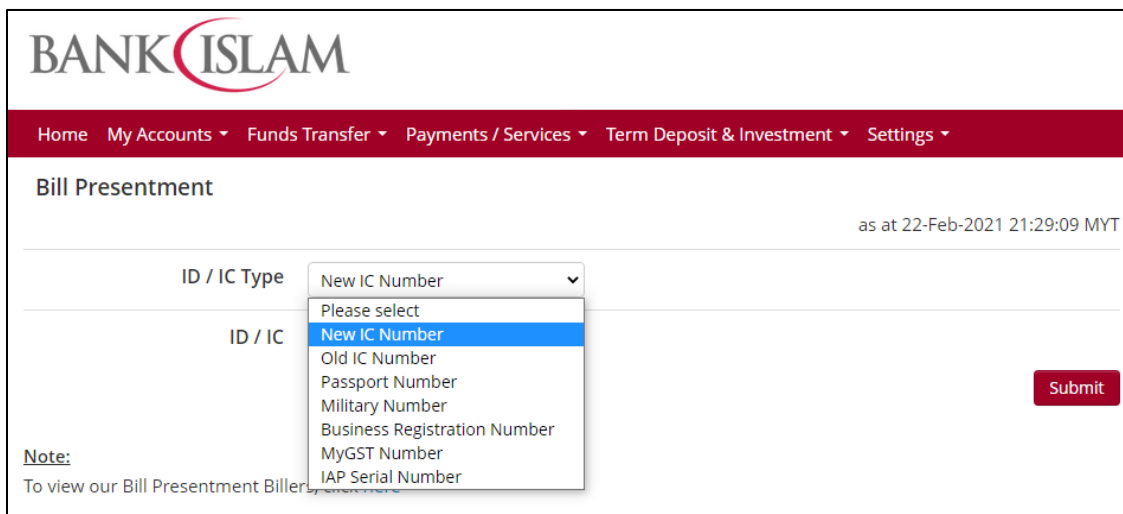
BANK ISLAM

Home My Accounts ▾ Funds Transfer ▾ Payments / Services ▾ Term Deposit & Investment ▾ Settings ▾

Bill Presentment

as at 22-Feb-2021 21:29:09 MYT

ID / IC Type New IC Number

Please select
New IC Number
Old IC Number
Passport Number
Military Number
Business Registration Number
MyGST Number
IAP Serial Number

ID / IC

Submit

Note:
To view our Bill Presentment Billers, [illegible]